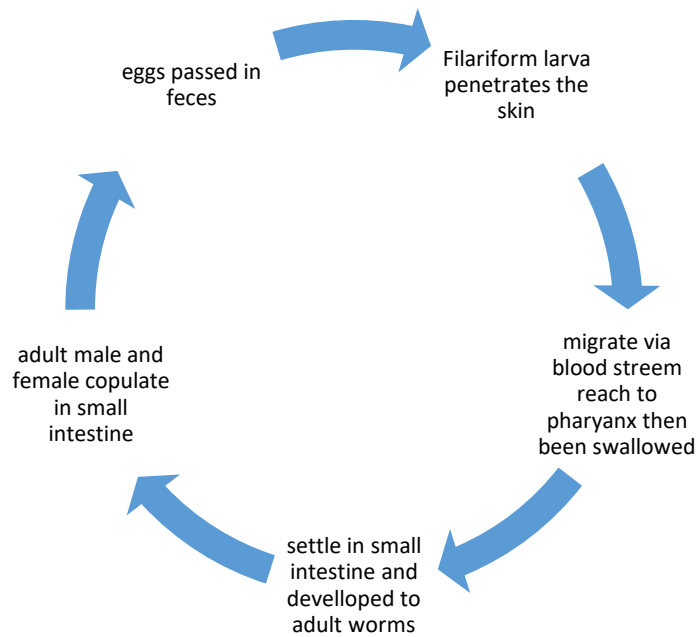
eggs passed in feces

Filariform larva penetrates the skin

migrate via blood streem reach to pharyanx then been swallowed

settle in small intestine and develloped to adult worms

adult male and female copulate in small intestine